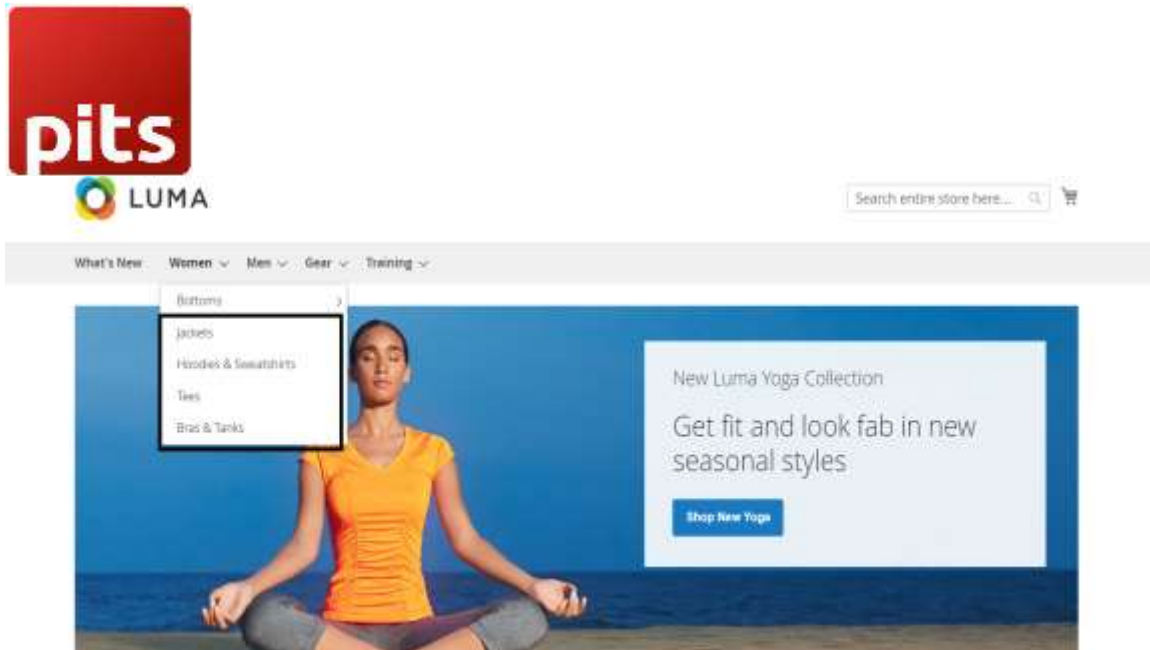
pits

LUMA

Search entire store here...

What's New Women Men Gear Training

Bottoms

Jackets

Hoodies & Sweatshirts

Tees

Bras & Tanks

New Luma Yoga Collection

Get fit and look fab in new seasonal styles

Shop New Yoga